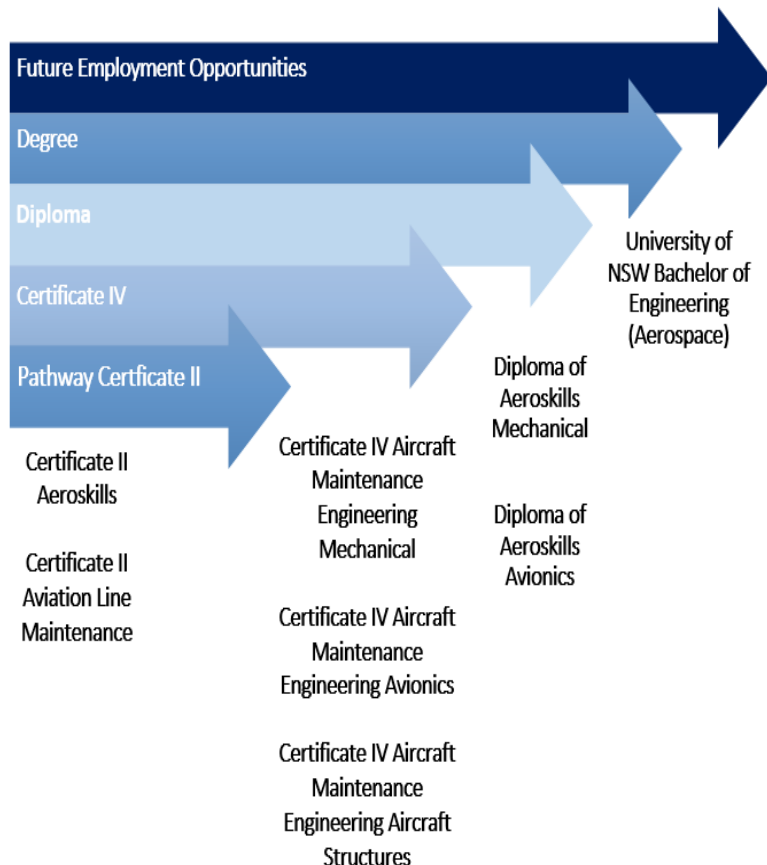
Future Employment Opportunities

Degree

Diploma

Certificate IV

Pathway Certficate II

Certificate II Aeroskills

Certificate II Aviation Line Maintenance

Certificate IV Aircraft Maintenance Engineering Mechanical

Certificate IV Aircraft Maintenance Engineering Avionics

Certificate IV Aircraft Maintenance Engineering Aircraft Structures

Diploma of Aeroskills Mechanical

Diploma of Aeroskills Avionics

University of NSW Bachelor of Engineering (Aerospace)